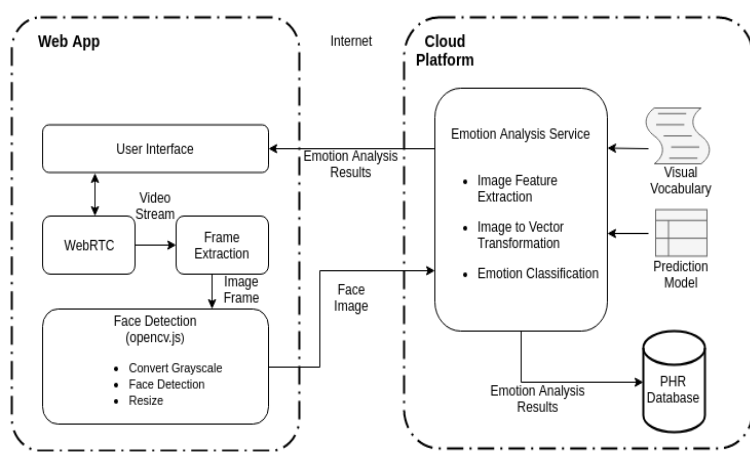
Web App

Internet

Cloud Platform

User Interface

Video Stream

WebRTC

Frame Extraction

Image Frame

Face Detection (opencv.js)

- Convert Grayscale
- Face Detection
- Resize

Emotion Analysis Results

Face Image

Emotion Analysis Service

- Image Feature Extraction
- Image to Vector Transformation
- Emotion Classification

Visual Vocabulary

Prediction Model

Emotion Analysis Results

PHR Database